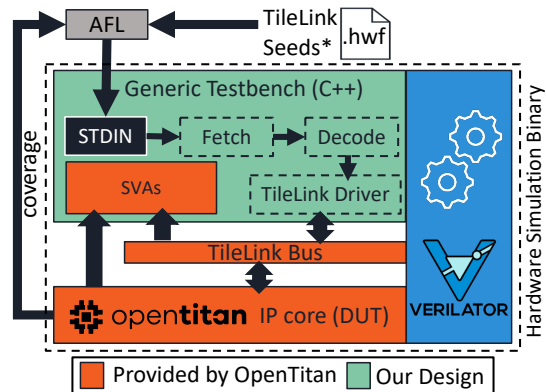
AFL
TileLink Seeds*
.hwf
coverage
Generic Testbench (C++)
STDIN
Fetch
Decode
SVAs
TileLink Driver
TileLink Bus
opentitan IP core (DUT)
VERILATOR
Hardware Simulation Binary
Provided by OpenTitan
Our Design